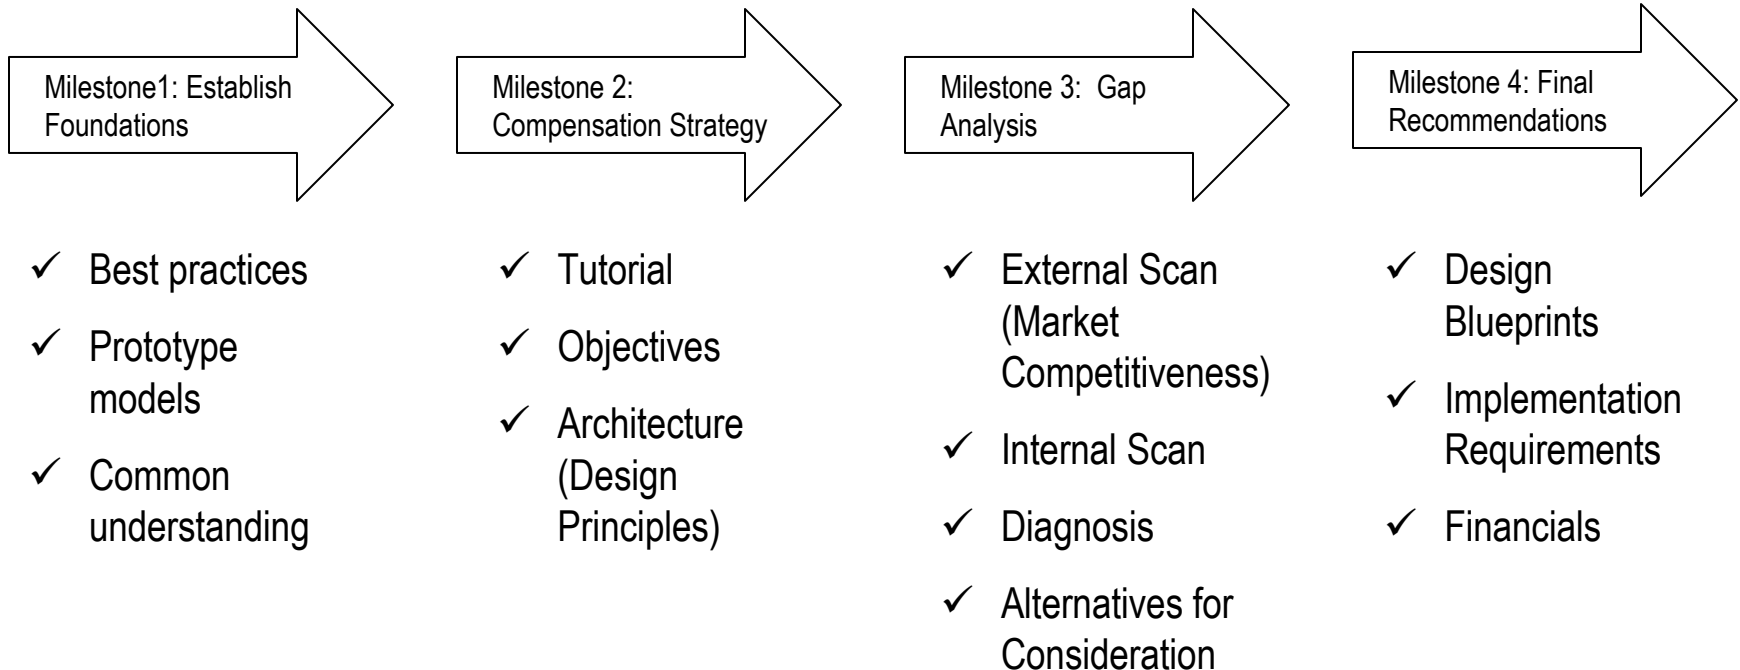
Milestone1: Establish Foundations

Milestone 2: Compensation Strategy

Milestone 3: Gap Analysis

Milestone 4: Final Recommendations

✓ Best practices

✓ Prototype models

✓ Common understanding

✓ Tutorial

✓ Objectives

✓ Architecture (Design Principles)

✓ External Scan (Market Competitiveness)

✓ Internal Scan

✓ Diagnosis

✓ Alternatives for Consideration

✓ Design Blueprints

✓ Implementation Requirements

✓ Financials